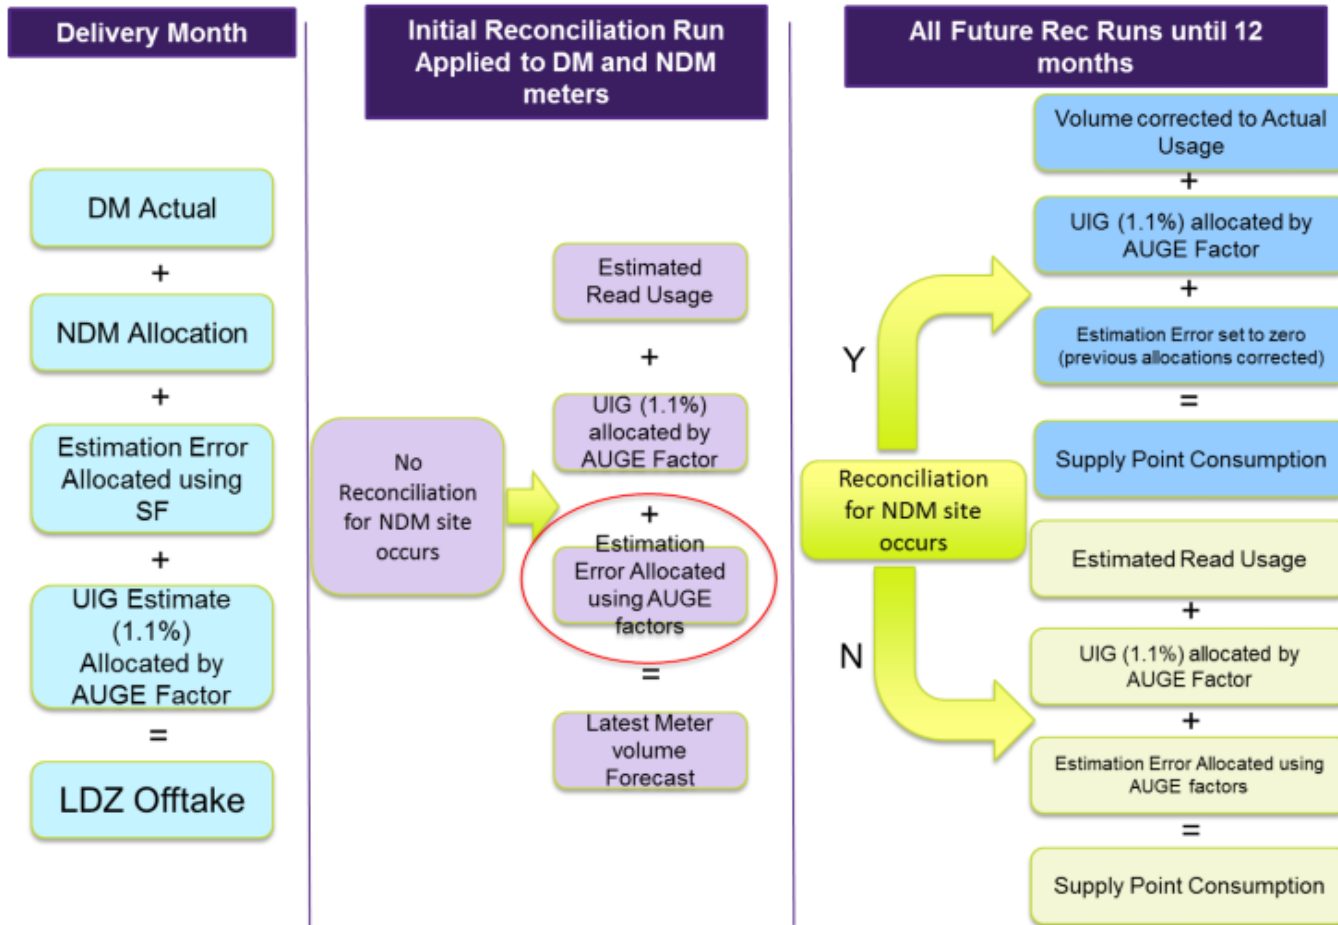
Delivery Month

DM Actual
+
NDM Allocation
+
Estimation Error Allocated using SF
+
UIG Estimate (1.1%) Allocated by AUGE Factor
=
LDZ Offtake

Initial Reconciliation Run Applied to DM and NDM meters

No Reconciliation for NDM site occurs

Estimated Read Usage
+
UIG (1.1%) allocated by AUGE Factor
+
Estimation Error Allocated using AUGE factors
=
Latest Meter volume Forecast

All Future Rec Runs until 12 months

Reconciliation for NDM site occurs

Y

Volume corrected to Actual Usage
+
UIG (1.1%) allocated by AUGE Factor
+
Estimation Error set to zero (previous allocations corrected)
=
Supply Point Consumption

N

Estimated Read Usage
+
UIG (1.1%) allocated by AUGE Factor
+
Estimation Error Allocated using AUGE factors
=
Supply Point Consumption